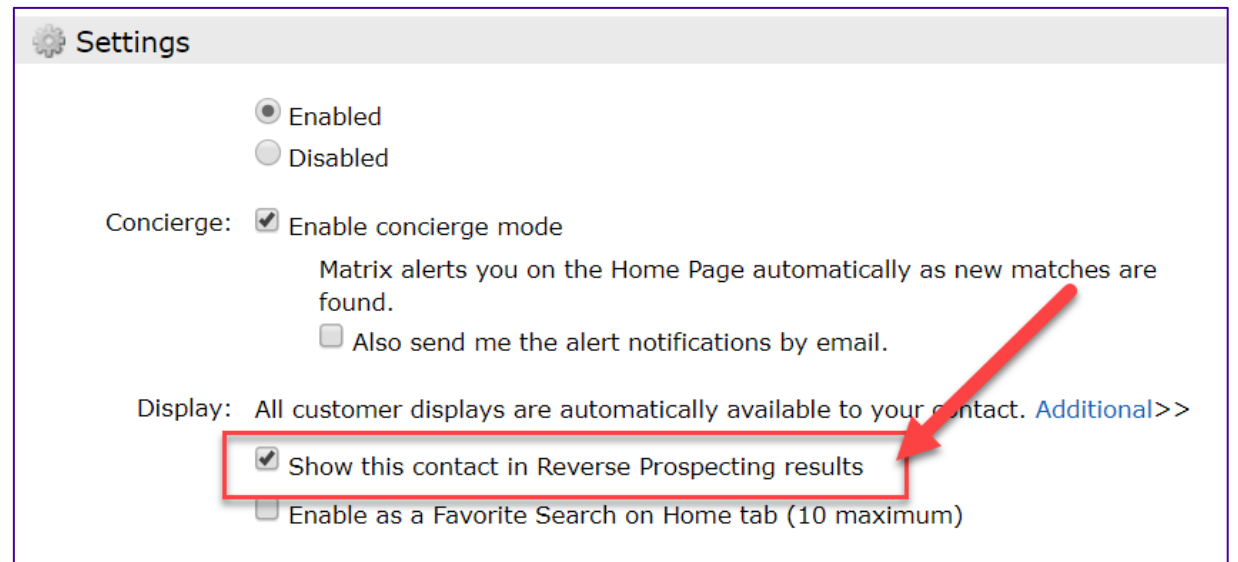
Settings

Enabled
Disabled

Concierge: Enable concierge mode

Matrix alerts you on the Home Page automatically as new matches are found.

Also send me the alert notifications by email.

Display: All customer displays are automatically available to your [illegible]ntact. Additional>>

Show this contact in Reverse Prospecting results

Enable as a Favorite Search on Home tab (10 maximum)